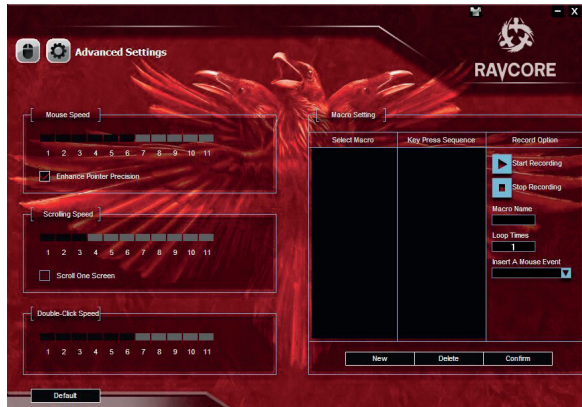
Advanced Settings

RAVCORE

Mouse Speed

1 2 3 4 5 6 7 8 9 10 11

Enhance Pointer Precision

Scrolling Speed

1 2 3 4 5 6 7 8 9 10 11

Scroll One Screen

Double-Click Speed

1 2 3 4 5 6 7 8 9 10 11

Macro Setting

| Select Macro | Key Press Sequence | Record Option |
|---|---|---|

Start Recording

Stop Recording

Macro Name

Loop Times

1

Insert A Mouse Event

New

Delete

Confirm

Default